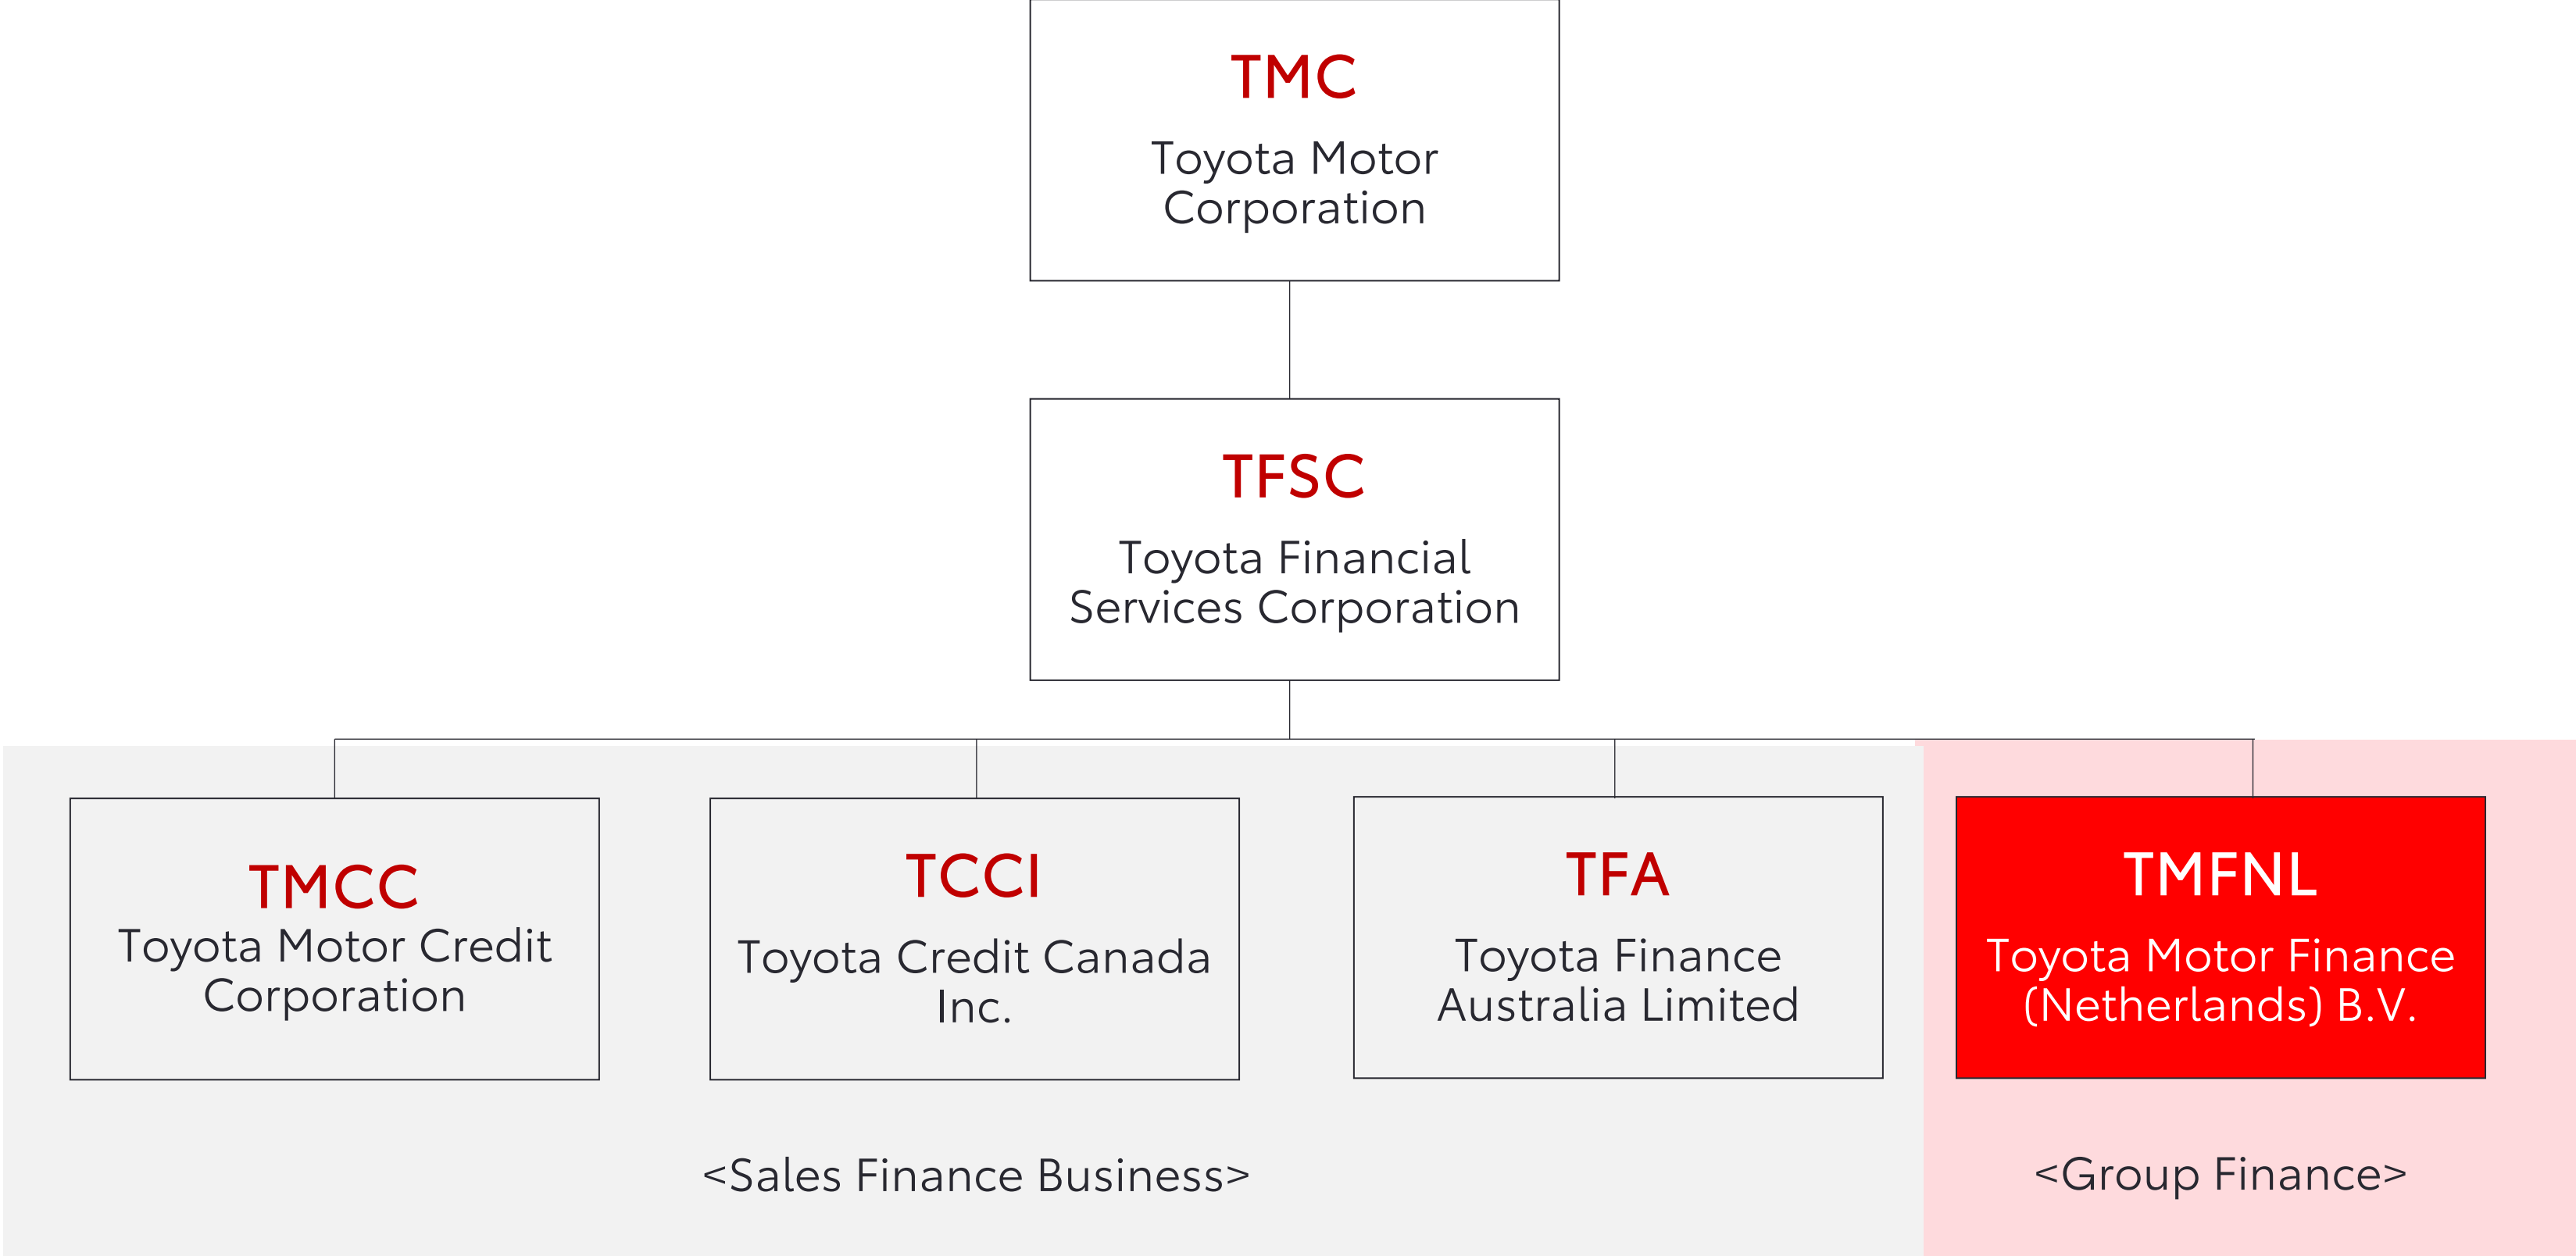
TMC
Toyota Motor Corporation

TFSC
Toyota Financial Services Corporation

TMCC
Toyota Motor Credit Corporation

TCCI
Toyota Credit Canada Inc.

TFA
Toyota Finance Australia Limited

TMFNL
Toyota Motor Finance (Netherlands) B.V.

<Sales Finance Business>

<Group Finance>